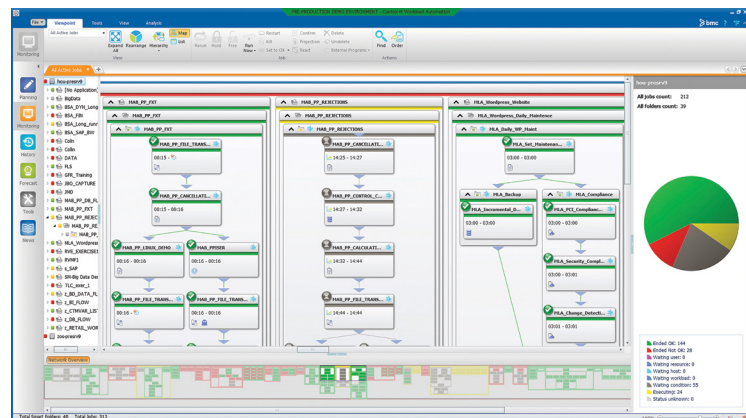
PRE-PRODUCTION (DEMO) ENVIRONMENT - Control-M Workload Automation

File ▾ Viewpoint Tools View Analysis

bmc ? ▾

All Active Jobs

Expand All Rearrange Hierarchy Map List

Rerun Hold Free Run Now

Restart Kill Set to OK Confirm Properties Reset Delete Log Statistics External Programs

Find Order

View Job Actions

Planning Monitoring History Forecast Tools News

All Active Jobs

hou-prezrv9
(no Application)
BigData
BSA_DYN_Long
BSA_FIN
BSA_Long_runn
BSA_SAP_BW
Colin
Colin
DATA
FLS
GPR_Training
IBO_CAPTURE
JMD
MAB_PP_DB_PL
MAB_PP_FXT
MAB_PP_REJEC
MAB_PP_RE
MAB_PP
MLA_Wordpres
RMS_EXERCISE
RVMF1
s_SAP
SM-Big Data De
TLC_exer_1
z_BD_DATA_FL
z_BI_FLOW
z_CTRVAR_LIS
z_Fin_FLOW
z_RETAIL_WOR
zos-prezrv9

MAB_PP_FXT
MAB_PP_FXT
MAB_PP_FXT
MAB_PP_FILE_TRANS...
00:15 -
MAB_PP_CANCELLATI...
00:15 - 00:16
MAB_PP_LINUX_DEMO
00:16 - 00:16
MAB_PPSER
00:16 - 00:16
MAB_PP_FILE_TRANS...
00:16 -
MAB_PP_FILE_TRANS...
00:16 - 00:16

MAB_PP_REJECTIONS
MAB_PP_REJECTIONS
MAB_PP_REJECTIONS
MAB_PP_CANCELLATI...
14:25 - 14:27
MAB_PP_CONTROL_C...
14:27 - 14:32
MAB_PP_CALCULATI...
14:32 - 14:44
MAB_PP_FILE_TRANS...
14:44 - 14:45

MLA_Wordpress_Website
MLA_Wordpress_Daily_Maintence
MLA_Daily_WP_Maint
MLA_Set_Maintenan...
03:00 - 03:00
MLA_Backup
MLA_Incremental_B...
03:00 - 03:00
MLA_Compliance
MLA_PCI_Complianc...
03:00 - 03:00
MLA_Security_Compl...
03:00 - 03:01
MLA_Change_Detecti...
03:01 - 03:01

hou-prezrv9
All jobs count: 212
All folders count: 39

Ended OK: 144
Ended Not OK: 28
Waiting user: 0
Waiting resource: 8
Waiting host: 0
Waiting workload: 0
Waiting condition: 55
Executing: 24
Status unknown: 0

Network Overview

Total Smart Folders: 48 Total Jobs: 212